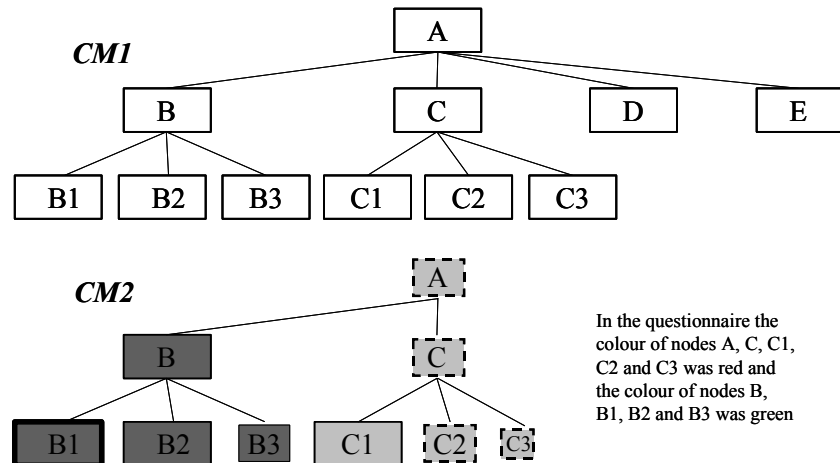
CM1

A

B

C

D

E

B1

B2

B3

C1

C2

C3

CM2

A

B

C

B1

B2

B3

C1

C2

C3

In the questionnaire the colour of nodes A, C, C1, C2 and C3 was red and the colour of nodes B, B1, B2 and B3 was green